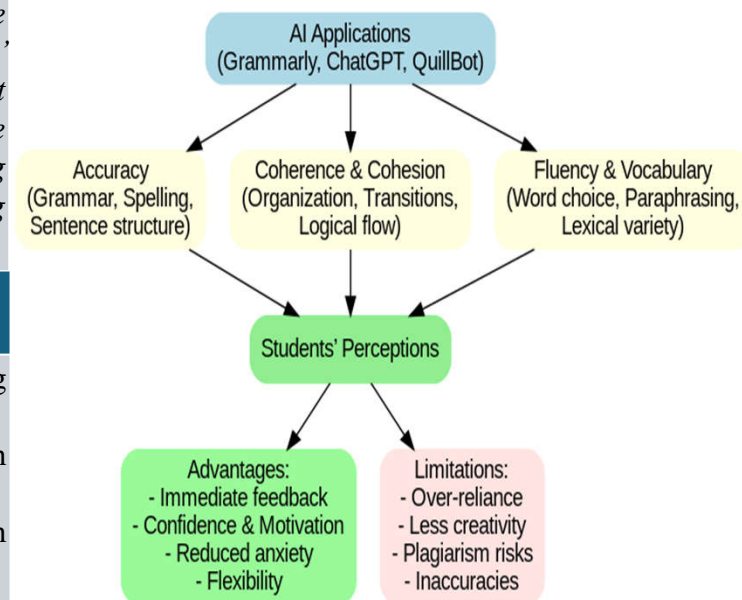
AI Applications
(Grammarly, ChatGPT, QuillBot)

Accuracy
(Grammar, Spelling, Sentence structure)

Coherence & Cohesion
(Organization, Transitions, Logical flow)

Fluency & Vocabulary
(Word choice, Paraphrasing, Lexical variety)

Students' Perceptions

Advantages:
- Immediate feedback
- Confidence & Motivation
- Reduced anxiety
- Flexibility

Limitations:
- Over-reliance
- Less creativity
- Plagiarism risks
- Inaccuracies